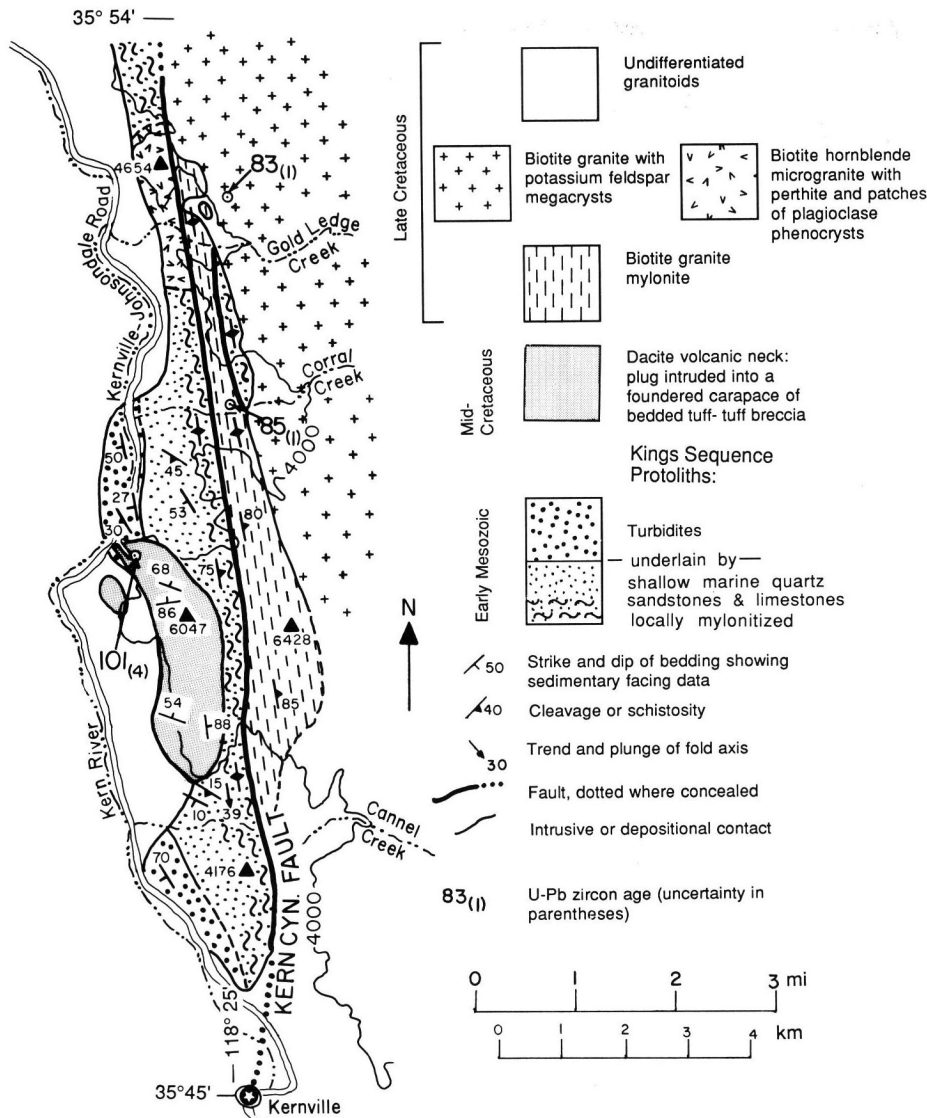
35° 54' —

4654

$83_{(1)}$

Johnsondale Road

Gold Ledge Creek

Kernville

Corral Creek

$85_{(1)}$

4000

50

45

27

53

80

30

68

75

86

6047

6428

$101_{(4)}$

54

88

85

Kern River

15

10

39

Cannel Creek

70

4176

KERN CYN. FAULT

4000

118° 25'

35°45'

Kernville

Late Cretaceous

Undifferentiated granitoids

Biotite granite with potassium feldspar megacrysts

Biotite hornblende microgranite with perthite and patches of plagioclase phenocrysts

Biotite granite mylonite

Mid-Cretaceous

Dacite volcanic neck: plug intruded into a foundered carapace of bedded tuff- tuff breccia

Kings Sequence Protoliths:

Early Mesozoic

Turbidites

— underlain by — shallow marine quartz sandstones & limestones locally mylonitized

N

50 Strike and dip of bedding showing sedimentary facing data

40 Cleavage or schistosity

30 Trend and plunge of fold axis

Fault, dotted where concealed

Intrusive or depositional contact

$83_{(1)}$ U-Pb zircon age (uncertainty in parentheses)

0 1 2 3 mi

0 1 2 3 4 km